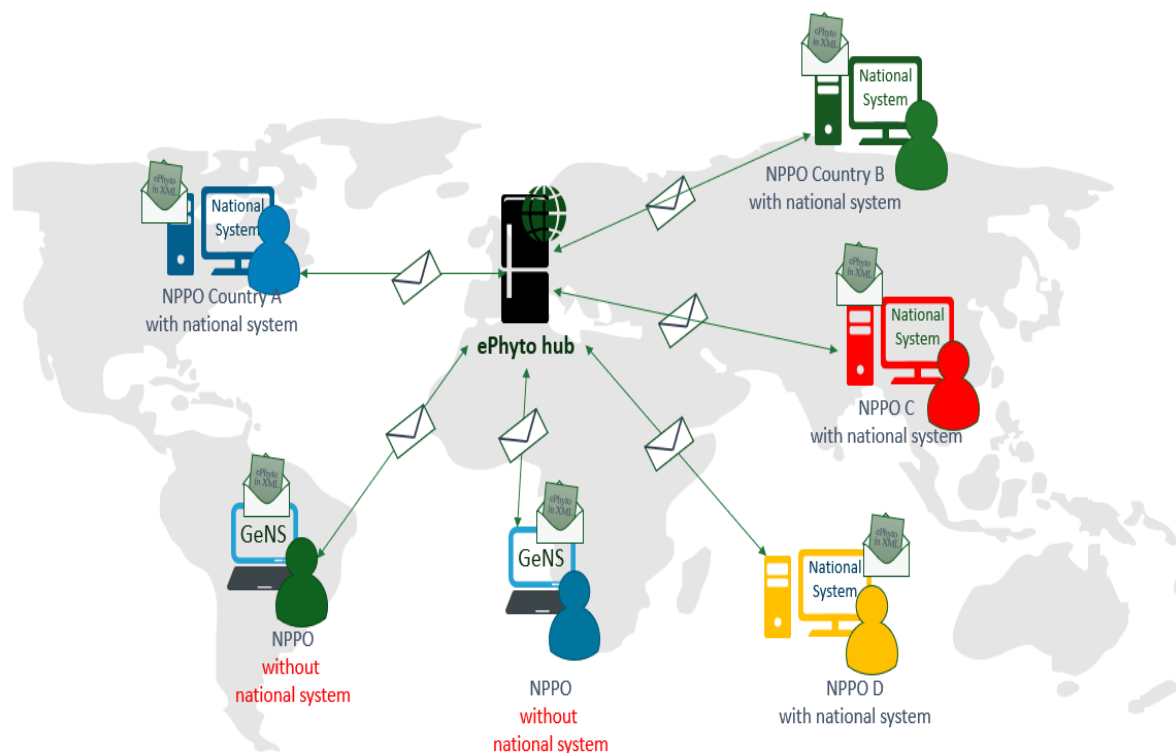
ePhyto in XML

National System

NPPO Country B with national system

ePhyto in XML

National System

NPPO Country A with national system

ePhyto hub

ePhyto in XML

National System

NPPO C with national system

ePhyto in XML

GeNS

NPPO without national system

ePhyto in XML

GeNS

NPPO without national system

ePhyto in XML

National System

NPPO D with national system